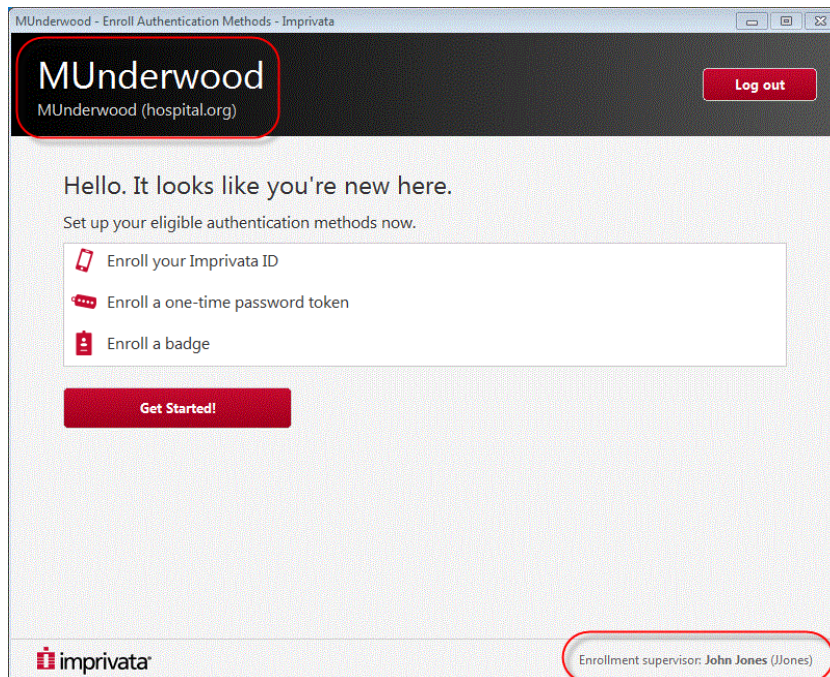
MUnderwood - Enroll Authentication Methods - Imprivata

MUnderwood
MUnderwood (hospital.org)

Log out

Hello. It looks like you're new here.

Set up your eligible authentication methods now.

Enroll your Imprivata ID

Enroll a one-time password token

Enroll a badge

Get Started!

imprivata

Enrollment supervisor: John Jones (JJones)